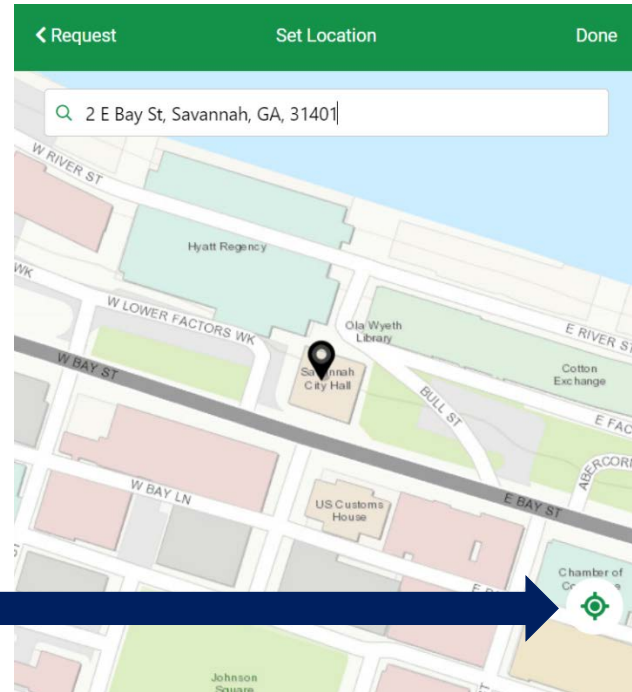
< Request
Set Location
Done

2 E Bay St, Savannah, GA, 31401

W RIVER ST
Hyatt Regency
WK
W LOWER FACTORS WK
Ola Wyeth Library
E RIVER ST
W BAY ST
Savannah City Hall
BULL ST
Cotton Exchange
E FAC
ABERCORN
W BAY LN
US Customs House
E BAY ST
Chamber of Co
Johnson Square